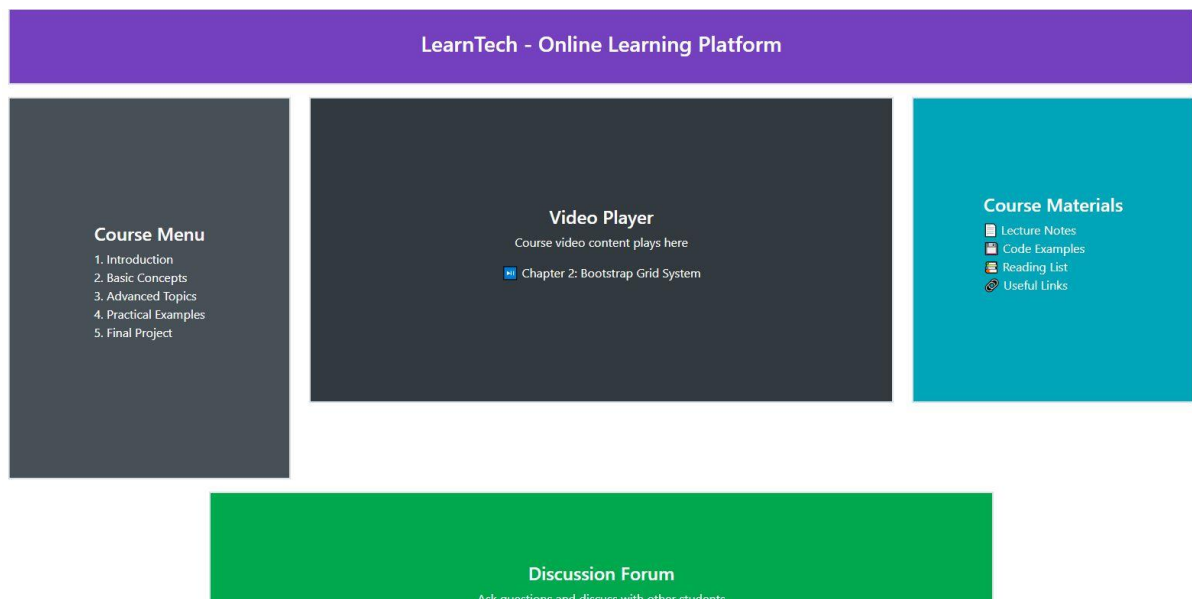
LearnTech - Online Learning Platform

Course Menu
1. Introduction
2. Basic Concepts
3. Advanced Topics
4. Practical Examples
5. Final Project

Video Player
Course video content plays here
⏯ Chapter 2: Bootstrap Grid System

Course Materials
📄 Lecture Notes
💾 Code Examples
📚 Reading List
🔗 Useful Links

Discussion Forum
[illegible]